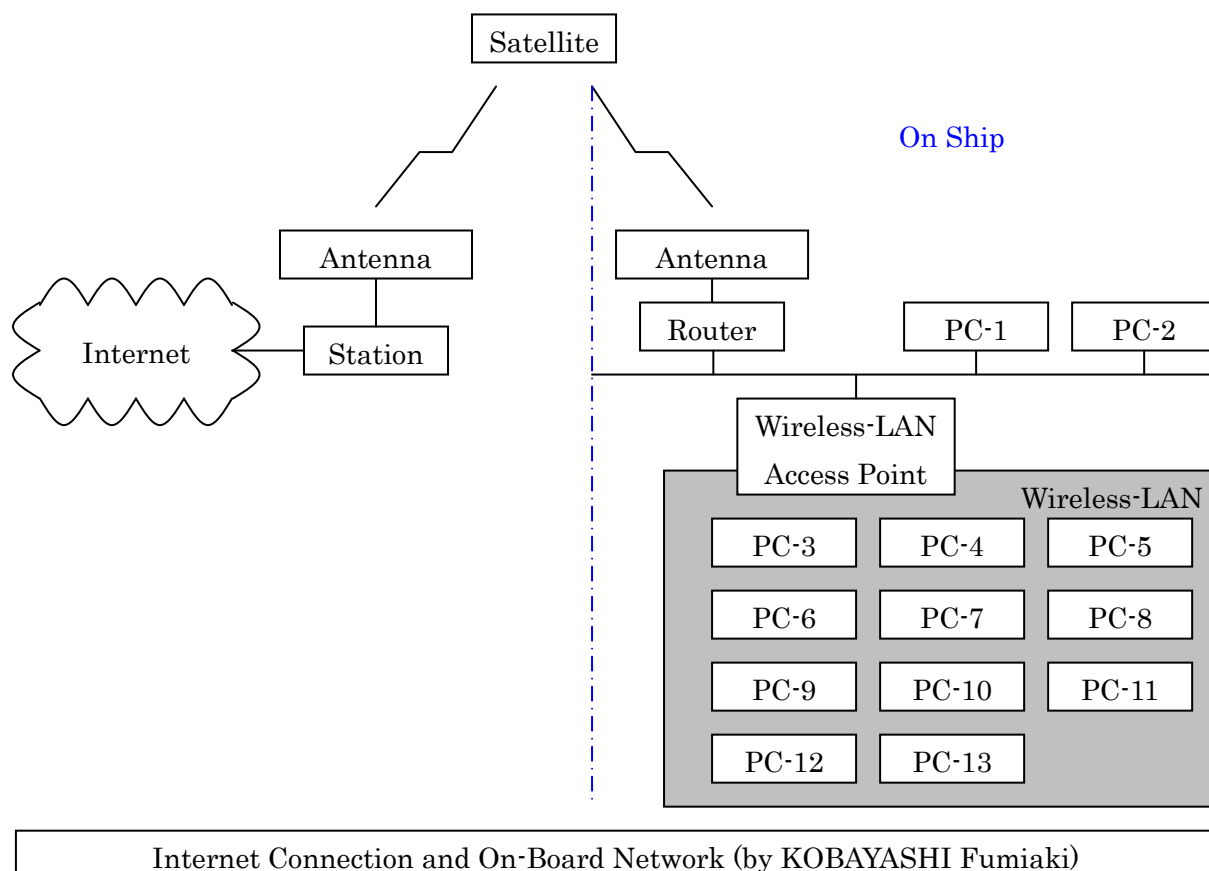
Satellite

On Ship

Antenna

Antenna

Internet

Station

Router

PC-1

PC-2

Wireless-LAN Access Point

Wireless-LAN

PC-3

PC-4

PC-5

PC-6

PC-7

PC-8

PC-9

PC-10

PC-11

PC-12

PC-13

Internet Connection and On-Board Network (by KOBAYASHI Fumiaki)